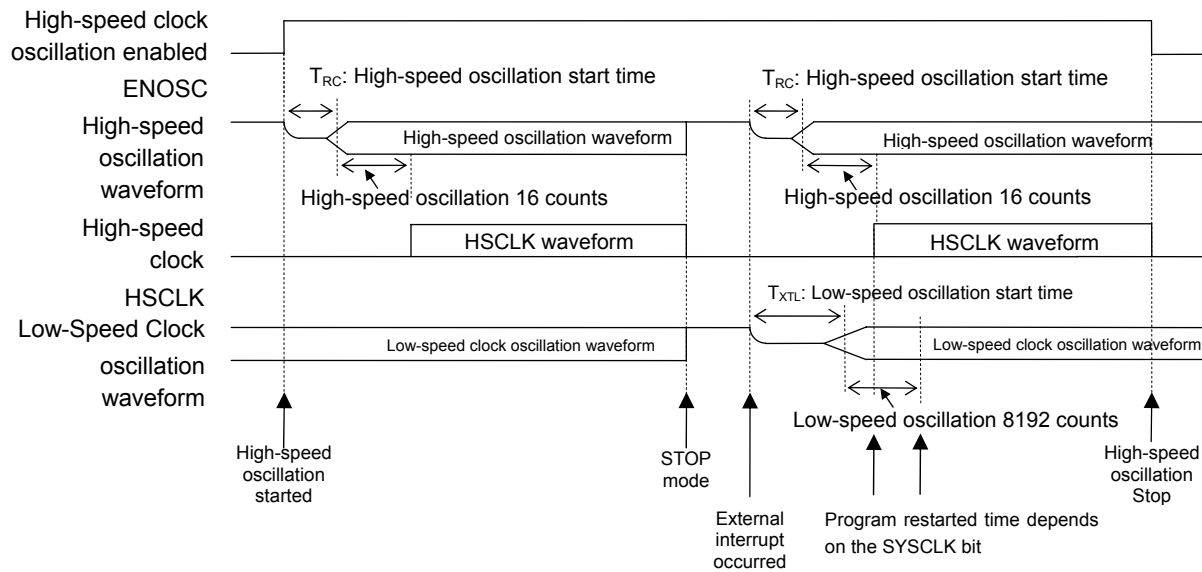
High-speed clock oscillation enabled
ENOSC

$T_{RC}$: High-speed oscillation start time

$T_{RC}$: High-speed oscillation start time

High-speed oscillation waveform

High-speed oscillation waveform

High-speed oscillation waveform

High-speed oscillation 16 counts

High-speed oscillation 16 counts

High-speed clock
HSCLK

HSCLK waveform

HSCLK waveform

$T_{XTL}$: Low-speed oscillation start time

Low-Speed Clock oscillation waveform

Low-speed clock oscillation waveform

Low-speed clock oscillation waveform

Low-speed oscillation 8192 counts

High-speed oscillation started

STOP mode

External interrupt occurred

Program restarted time depends on the SYSCLK bit

High-speed oscillation Stop